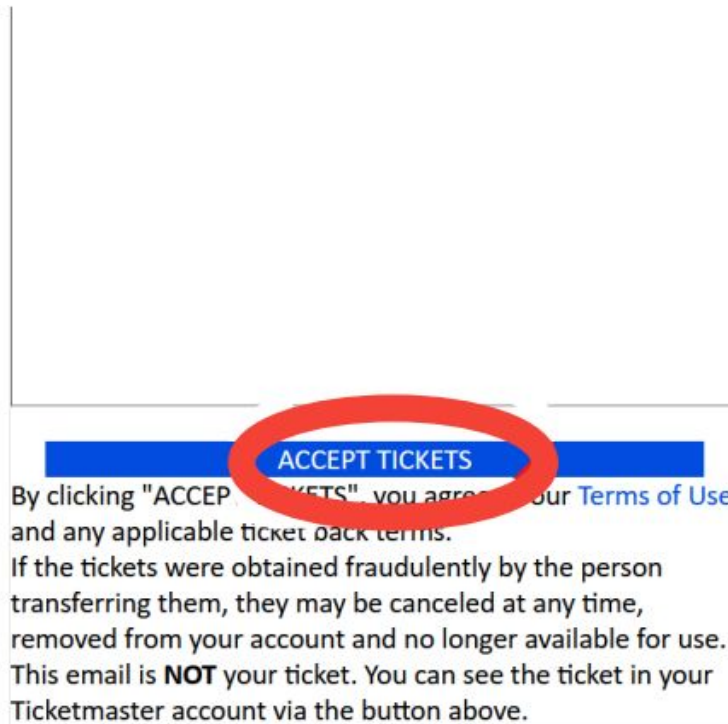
ACCEPT TICKETS

By clicking "ACCEP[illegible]KETS", you agre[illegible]our Terms of Use and any applicable ticket back terms.

If the tickets were obtained fraudulently by the person transferring them, they may be canceled at any time, removed from your account and no longer available for use.

This email is **NOT** your ticket. You can see the ticket in your Ticketmaster account via the button above.